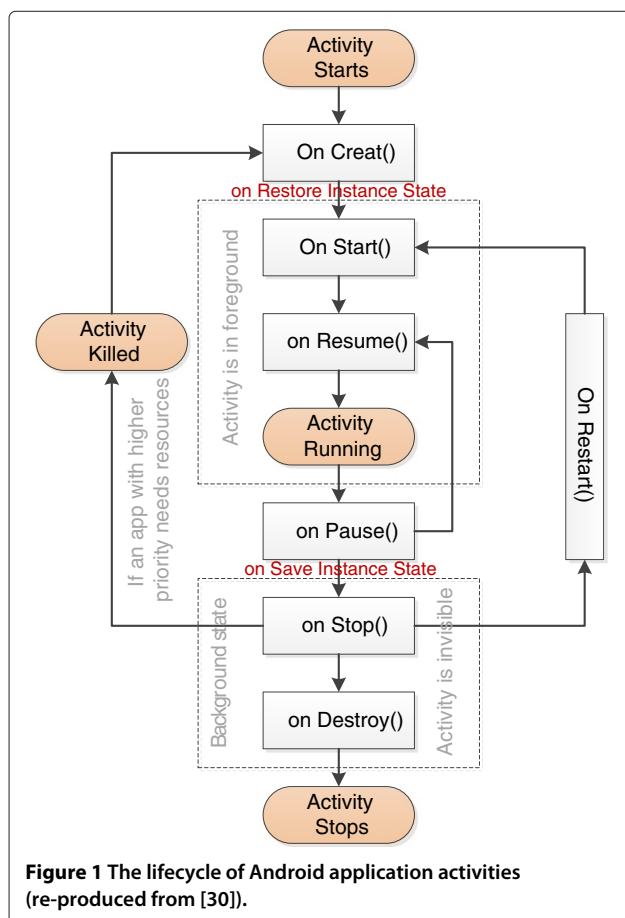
Activity Starts

On Creat()

on Restore Instance State

Activity is in foreground

On Start()

on Resume()

Activity Running

Activity Killed

If an app with higher priority needs resources

on Pause()

On Restart()

on Save Instance State

Background state

on Stop()

Activity is invisible

on Destroy()

Activity Stops

**Figure 1 The lifecycle of Android application activities (re-produced from [30]).**